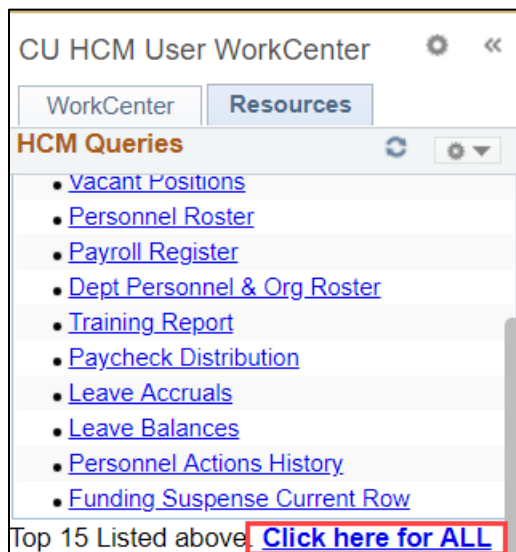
CU HCM User WorkCenter

WorkCenter | Resources

HCM Queries

- Vacant Positions
- Personnel Roster
- Payroll Register
- Dept Personnel & Org Roster
- Training Report
- Paycheck Distribution
- Leave Accruals
- Leave Balances
- Personnel Actions History
- Funding Suspense Current Row

Top 15 Listed above Click here for ALL